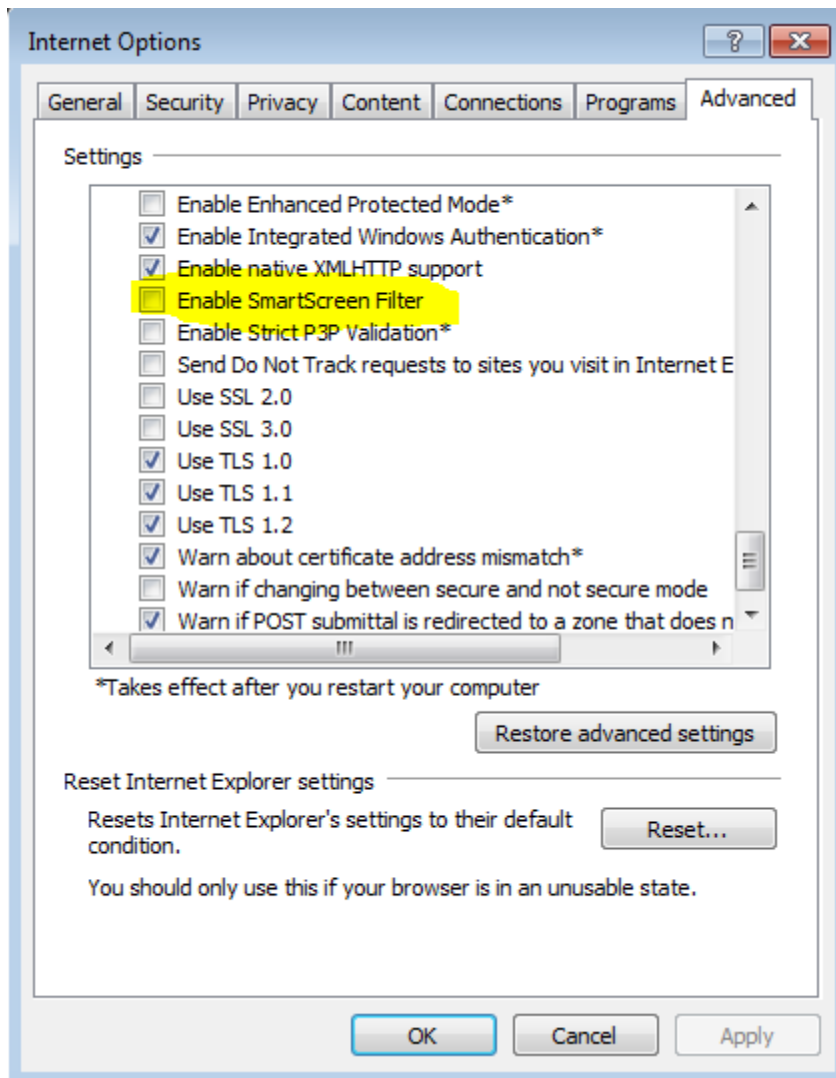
Internet Options

?

General | Security | Privacy | Content | Connections | Programs | Advanced

Settings

Enable Enhanced Protected Mode*
Enable Integrated Windows Authentication*
Enable native XMLHTTP support
Enable SmartScreen Filter
Enable Strict P3P Validation*
Send Do Not Track requests to sites you visit in Internet E
Use SSL 2.0
Use SSL 3.0
Use TLS 1.0
Use TLS 1.1
Use TLS 1.2
Warn about certificate address mismatch*
Warn if changing between secure and not secure mode
Warn if POST submittal is redirected to a zone that does n

*Takes effect after you restart your computer

Restore advanced settings

Reset Internet Explorer settings

Resets Internet Explorer's settings to their default condition.

Reset...

You should only use this if your browser is in an unusable state.

OK | Cancel | Apply